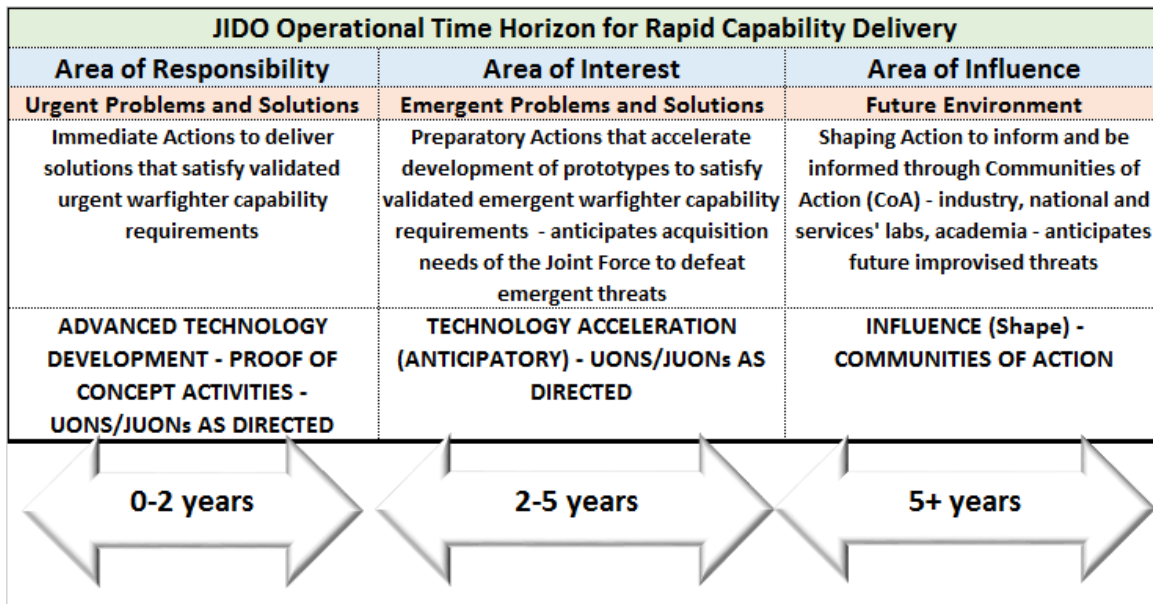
JIDO Operational Time Horizon for Rapid Capability Delivery

| Area of Responsibility | Area of Interest | Area of Influence |
|---|---|---|
| Urgent Problems and Solutions | Emergent Problems and Solutions | Future Environment |
| Immediate Actions to deliver solutions that satisfy validated urgent warfighter capability requirements | Preparatory Actions that accelerate development of prototypes to satisfy validated emergent warfighter capability requirements - anticipates acquisition needs of the Joint Force to defeat emergent threats | Shaping Action to inform and be informed through Communities of Action (CoA) - industry, national and services' labs, academia - anticipates future improvised threats |
| ADVANCED TECHNOLOGY DEVELOPMENT - PROOF OF CONCEPT ACTIVITIES - UONS/JUONs AS DIRECTED | TECHNOLOGY ACCELERATION (ANTICIPATORY) - UONS/JUONs AS DIRECTED | INFLUENCE (Shape) - COMMUNITIES OF ACTION |

0-2 years

2-5 years

5+ years